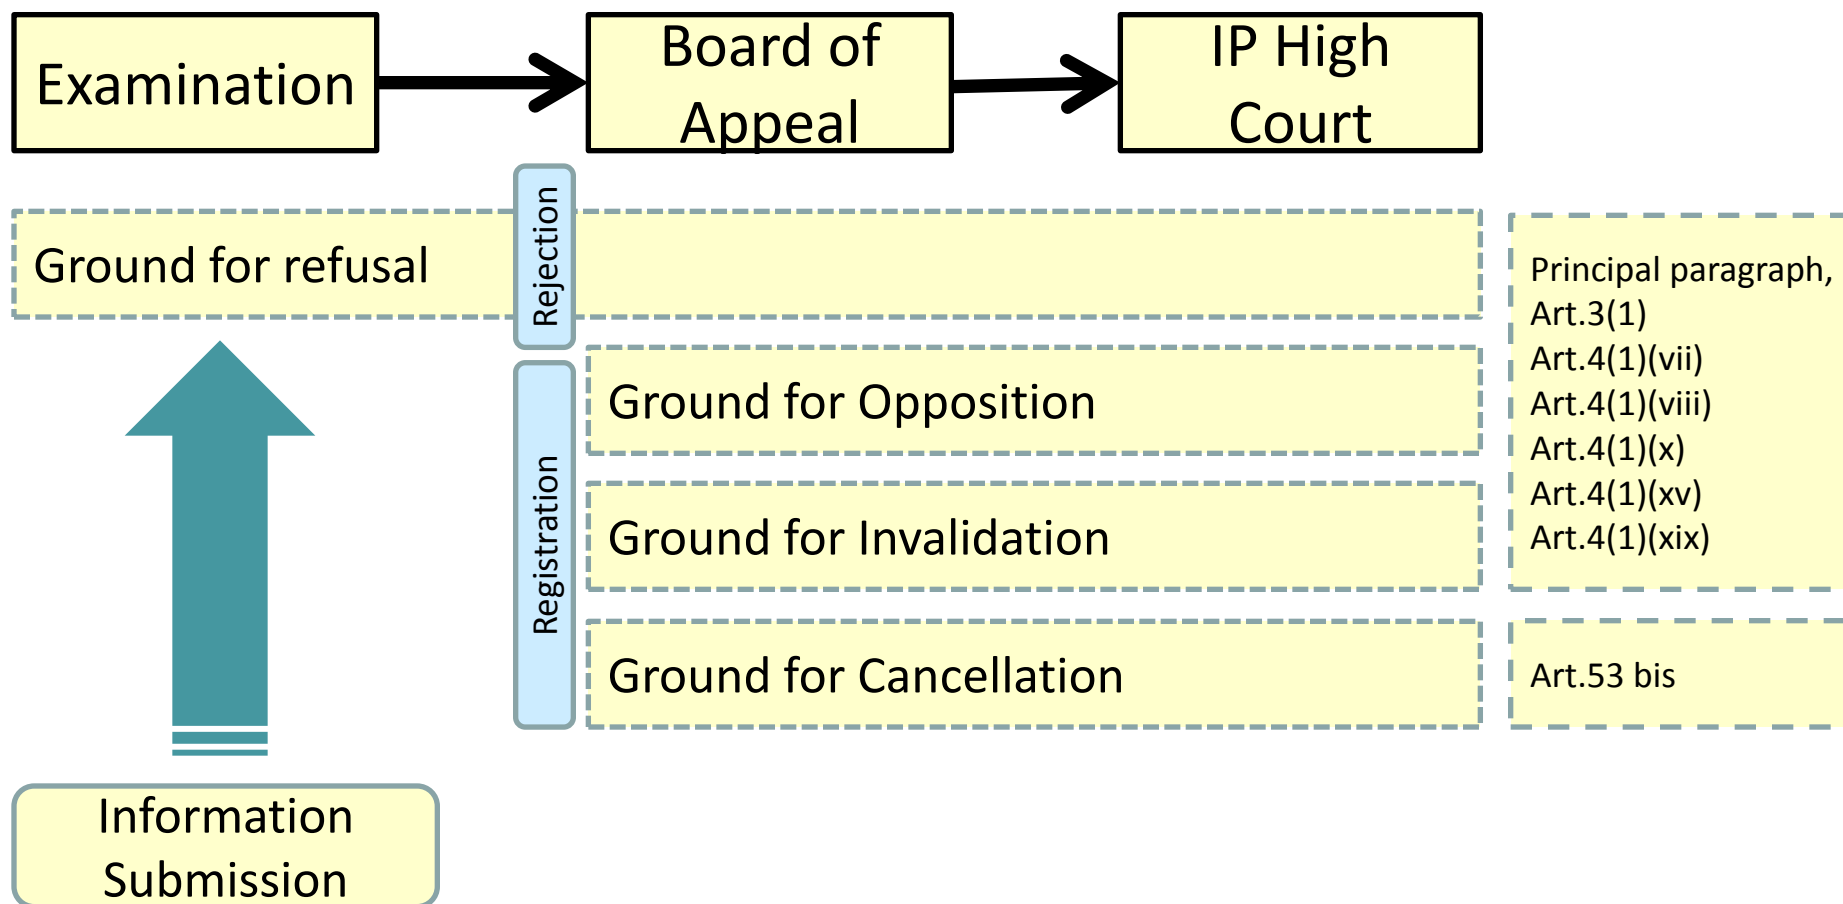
Examination

Board of Appeal

IP High Court

Ground for refusal

Rejection

Principal paragraph, Art.3(1)
Art.4(1)(vii)
Art.4(1)(viii)
Art.4(1)(x)
Art.4(1)(xv)
Art.4(1)(xix)

Registration

Ground for Opposition

Ground for Invalidation

Ground for Cancellation

Art.53 bis

Information Submission